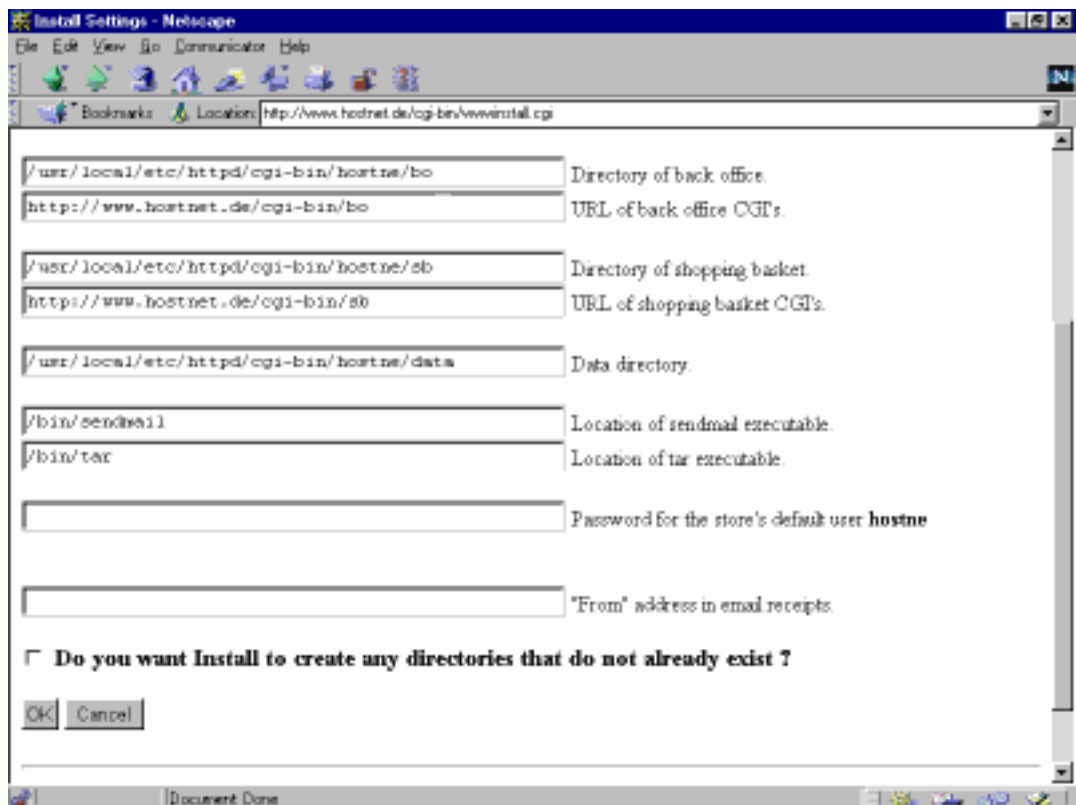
Install Settings - Netscape

File Edit View Go Communicator Help

Bookmarks Location: http://www.hostnet.de/cgi-bin/wwwinstall.cgi

/usr/local/etc/httpd/cgi-bin/hostne/bo Directory of back office.

http://www.hostnet.de/cgi-bin/bo URL of back office CGI's.

/usr/local/etc/httpd/cgi-bin/hostne/sb Directory of shopping basket.

http://www.hostnet.de/cgi-bin/sb URL of shopping basket CGI's.

/usr/local/etc/httpd/cgi-bin/hostne/data Data directory.

/bin/sendmail Location of sendmail executable.

/bin/tar Location of tar executable.

Password for the store's default user **hostne**

"From" address in email receipts.

**Do you want Install to create any directories that do not already exist ?**

OK Cancel

Document: Done